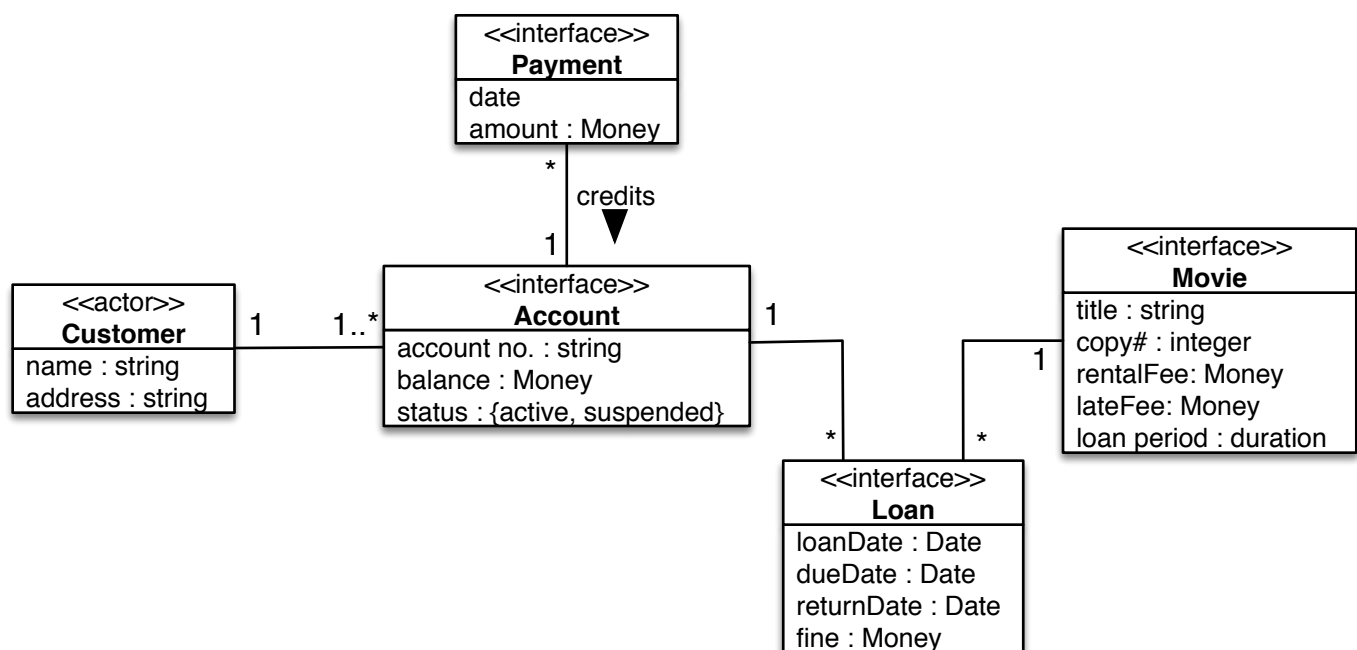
<<interface>>
**Payment**
date
amount : Money

*
credits
1

<<actor>>
**Customer**
name : string
address : string

1
1..*

<<interface>>
**Account**
account no. : string
balance : Money
status : {active, suspended}

1
*

<<interface>>
**Movie**
title : string
copy# : integer
rentalFee: Money
lateFee: Money
loan period : duration

1
*

<<interface>>
**Loan**
loanDate : Date
dueDate : Date
returnDate : Date
fine : Money